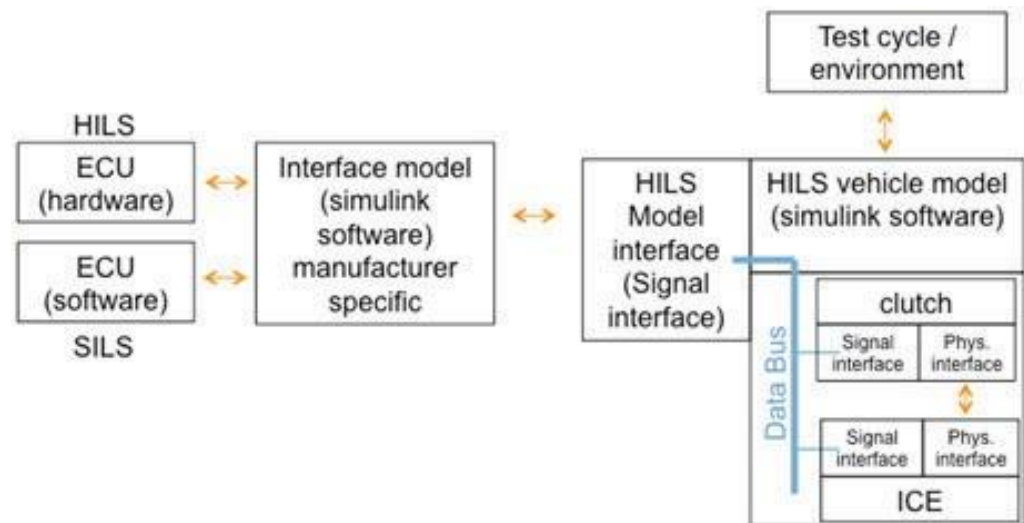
Test cycle / environment

HILS

ECU (hardware)

ECU (software)

SILS

Interface model (simulink software) manufacturer specific

HILS Model interface (Signal interface)

HILS vehicle model (simulink software)

clutch

Signal interface

Phys. interface

Data Bus

Signal interface

Phys. interface

ICE